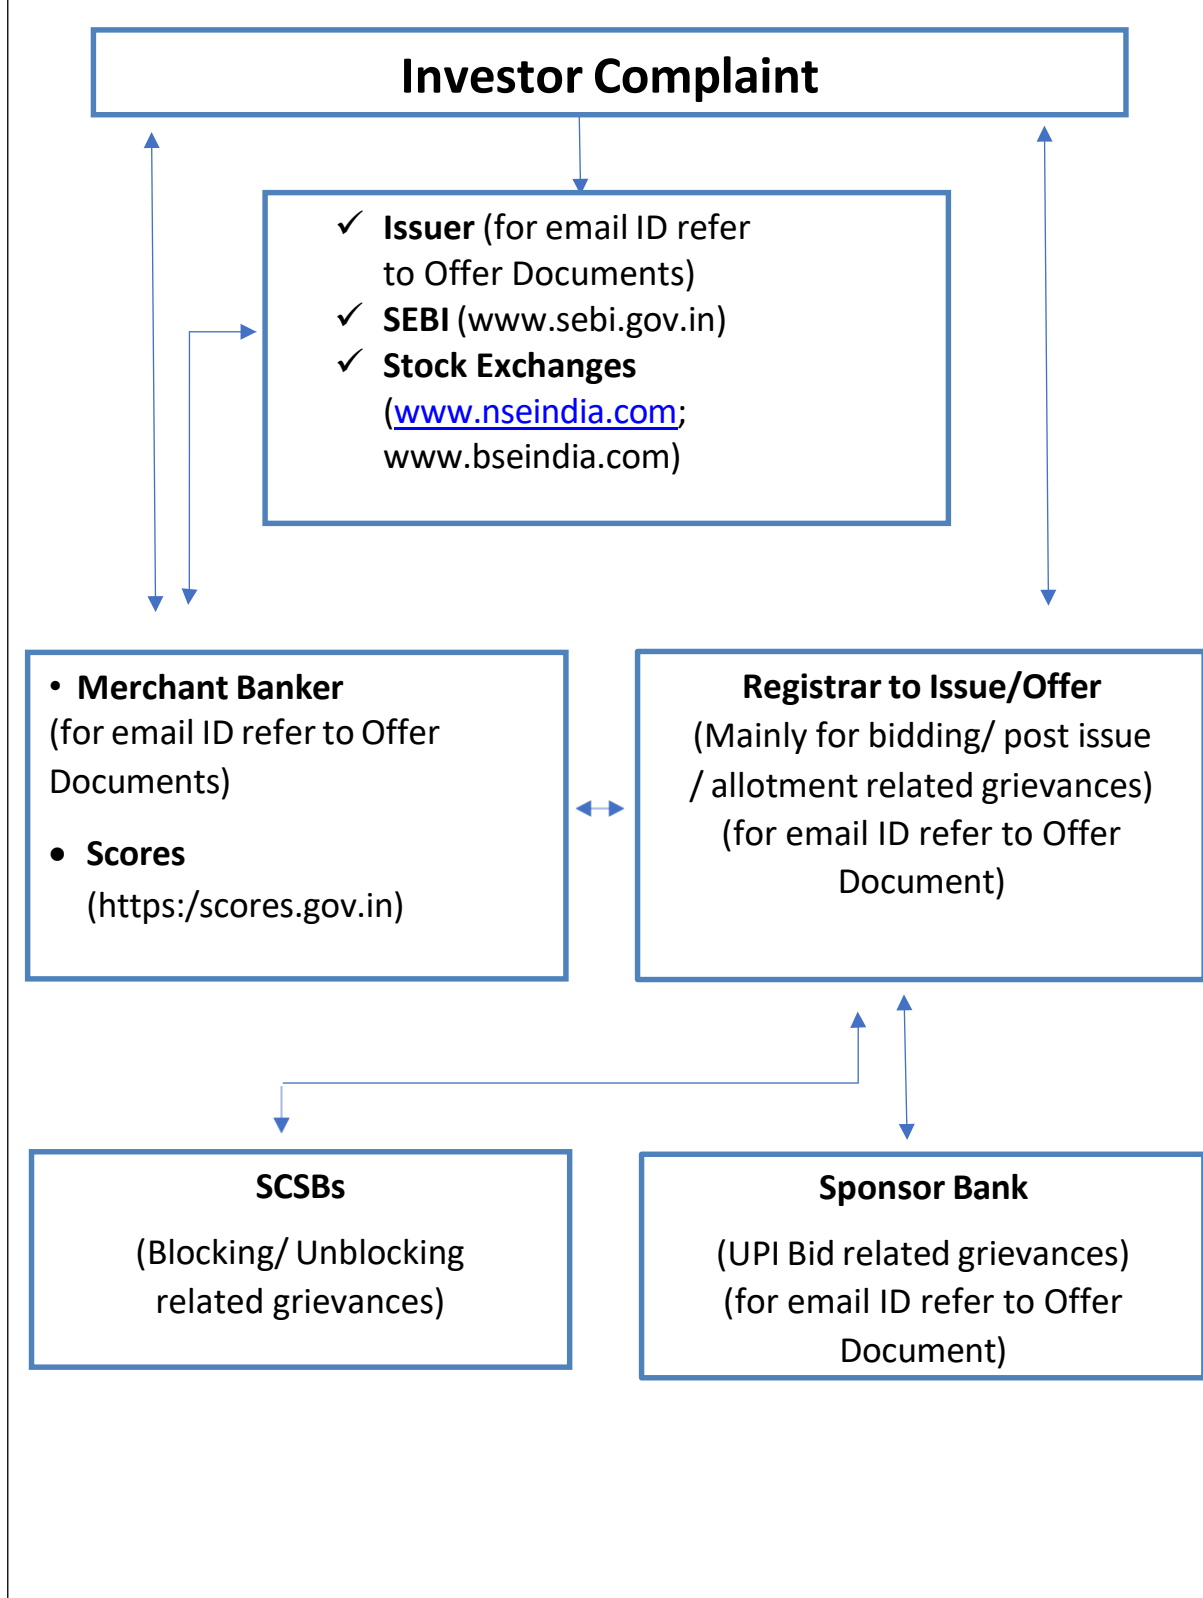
Investor Complaint

✓ Issuer (for email ID refer to Offer Documents)
✓ SEBI (www.sebi.gov.in)
✓ Stock Exchanges (www.nseindia.com; www.bseindia.com)

• Merchant Banker
(for email ID refer to Offer Documents)

• Scores
(https:/scores.gov.in)

Registrar to Issue/Offer
(Mainly for bidding/ post issue / allotment related grievances)
(for email ID refer to Offer Document)

SCSBs
(Blocking/ Unblocking related grievances)

Sponsor Bank
(UPI Bid related grievances)
(for email ID refer to Offer Document)